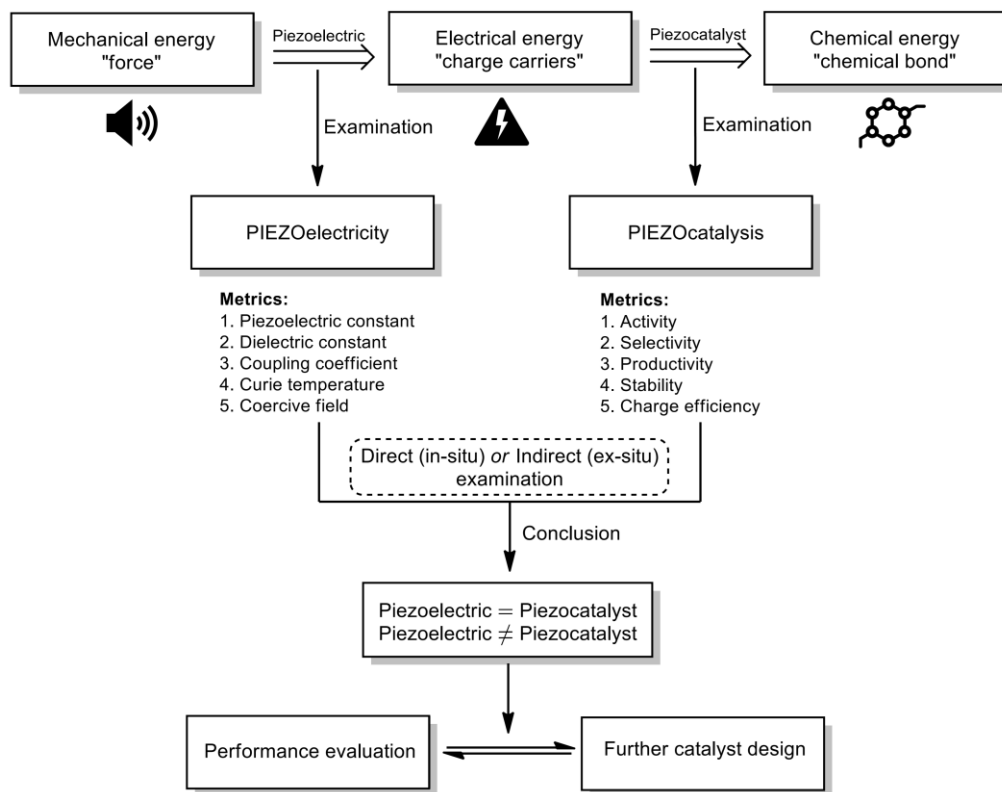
Mechanical energy "force"

Piezoelectric

Electrical energy "charge carriers"

Piezocatalyst

Chemical energy "chemical bond"

Examination

Examination

PIEZOelectricity

PIEZOcatalysis

**Metrics:**
1. Piezoelectric constant
2. Dielectric constant
3. Coupling coefficient
4. Curie temperature
5. Coercive field

**Metrics:**
1. Activity
2. Selectivity
3. Productivity
4. Stability
5. Charge efficiency

Direct (in-situ) *or* Indirect (ex-situ) examination

Conclusion

Piezoelectric $=$ Piezocatalyst
Piezoelectric $\neq$ Piezocatalyst

Performance evaluation

Further catalyst design